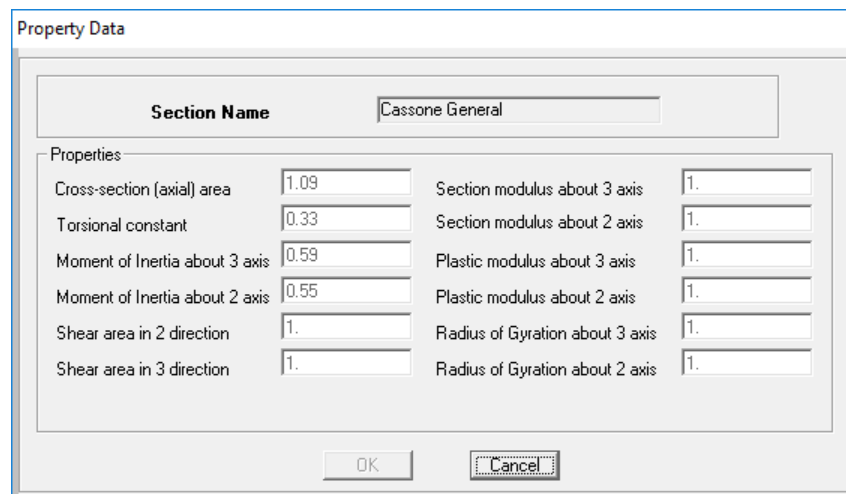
Property Data

Section Name

Cassone General

Properties

| | | | |
|---|---|---|---|
| Cross-section (axial) area | 1.09 | Section modulus about 3 axis | 1. |
| Torsional constant | 0.33 | Section modulus about 2 axis | 1. |
| Moment of Inertia about 3 axis | 0.59 | Plastic modulus about 3 axis | 1. |
| Moment of Inertia about 2 axis | 0.55 | Plastic modulus about 2 axis | 1. |
| Shear area in 2 direction | 1. | Radius of Gyration about 3 axis | 1. |
| Shear area in 3 direction | 1. | Radius of Gyration about 2 axis | 1. |

OK

Cancel